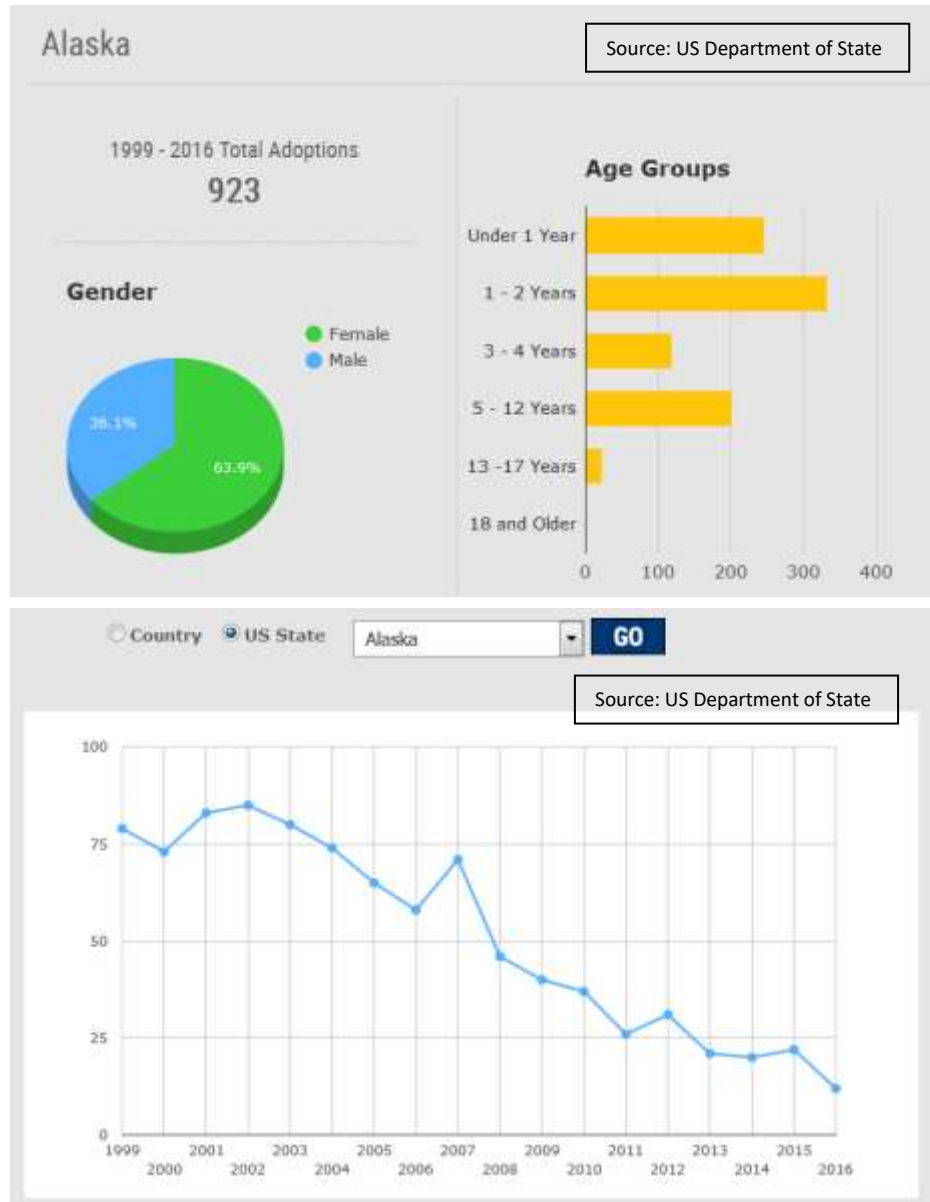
Alaska

Source: US Department of State

1999 - 2016 Total Adoptions
923

Gender

Female
Male

36.1%
63.9%

Age Groups

Under 1 Year
1 - 2 Years
3 - 4 Years
5 - 12 Years
13 -17 Years
18 and Older

0 100 200 300 400

Country US State Alaska GO

Source: US Department of State

100
75
50
25
0

1999 2000 2001 2002 2003 2004 2005 2006 2007 2008 2009 2010 2011 2012 2013 2014 2015 2016